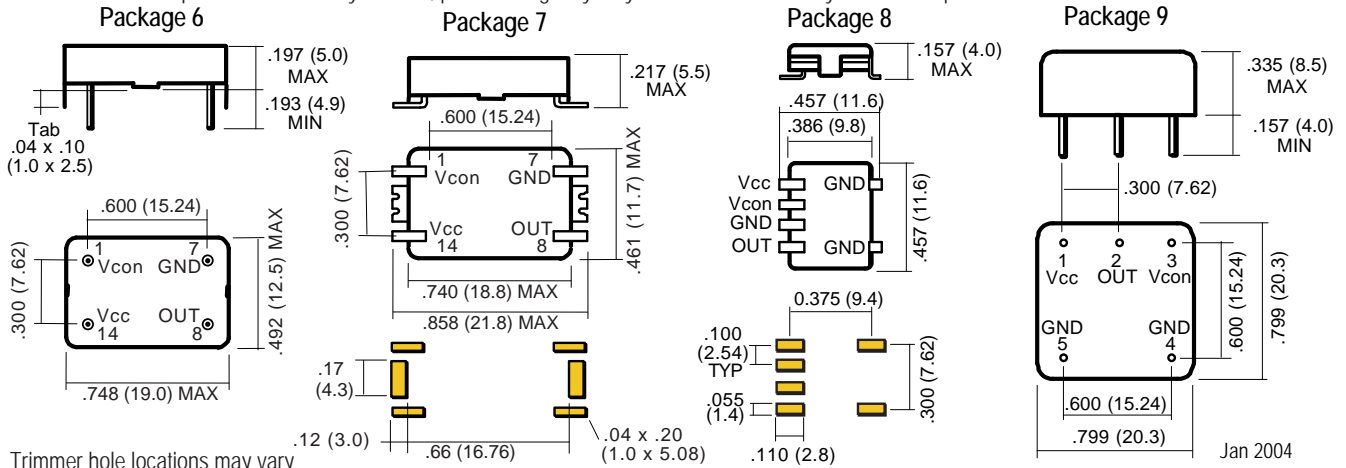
Package 6

.197 (5.0) MAX
.193 (4.9) MIN
Tab .04 x .10 (1.0 x 2.5)

.600 (15.24)
1 Vcon 7 GND
Vcc 14 OUT 8
.300 (7.62)
.492 (12.5) MAX
.748 (19.0) MAX

Package 7

.217 (5.5) MAX
.600 (15.24)
1 Vcon 7 GND
Vcc 14 OUT 8
.300 (7.62)
.461 (11.7) MAX
.740 (18.8) MAX
.858 (21.8) MAX
.17 (4.3)
.12 (3.0)
.66 (16.76)
.04 x .20 (1.0 x 5.08)

Package 8

.157 (4.0) MAX
.457 (11.6)
.386 (9.8)
Vcc GND
Vcon
GND
OUT GND
(11.6)
.457 (11.6)
0.375 (9.4)
.100 (2.54) TYP
.055 (1.4)
.300 (7.62)
.110 (2.8)

Package 9

.335 (8.5) MAX
.157 (4.0) MIN
.300 (7.62)
1 Vcc 2 OUT 3 Vcon
GND 5 GND 4
.600 (15.24)
.799 (20.3)
.600 (15.24)
.799 (20.3)

Jan 2004

Trimmer hole locations may vary